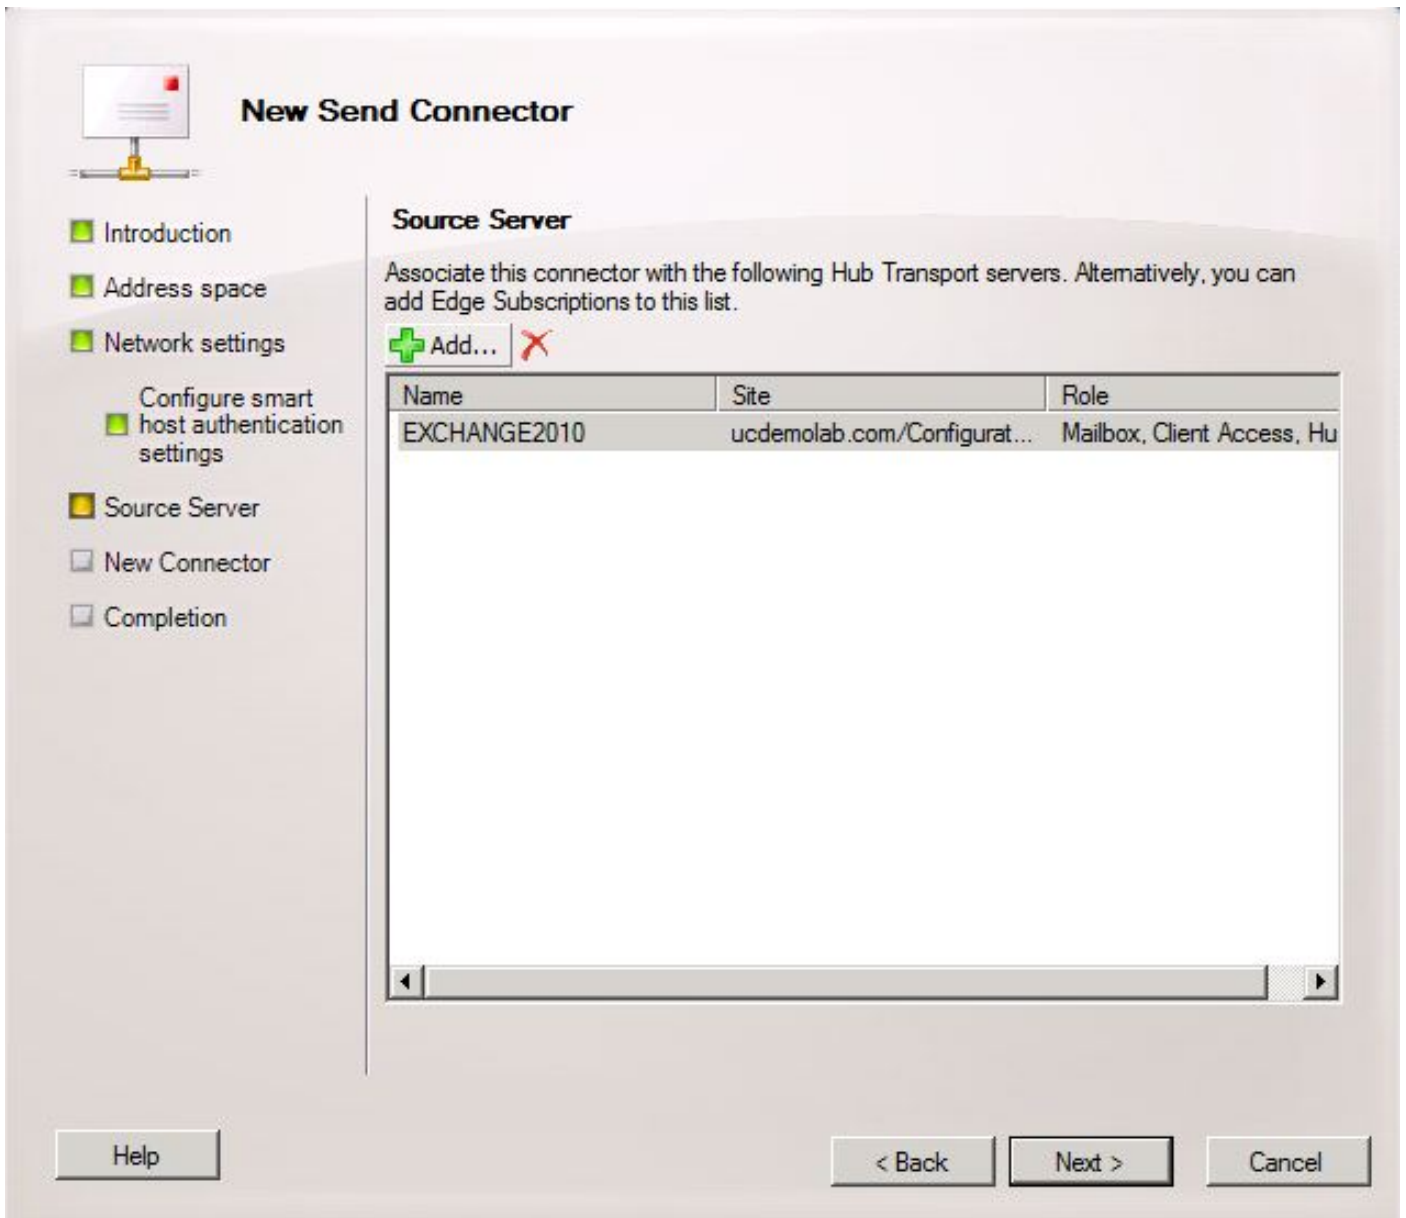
New Send Connector

Introduction

Address space

Network settings

Configure smart host authentication settings

Source Server

New Connector

Completion

Source Server

Associate this connector with the following Hub Transport servers. Alternatively, you can add Edge Subscriptions to this list.

Add...

| Name | Site | Role |
|---|---|---|
| EXCHANGE2010 | ucdemolab.com/Configurat... | Mailbox, Client Access, Hu |

Help

< Back

Next >

Cancel